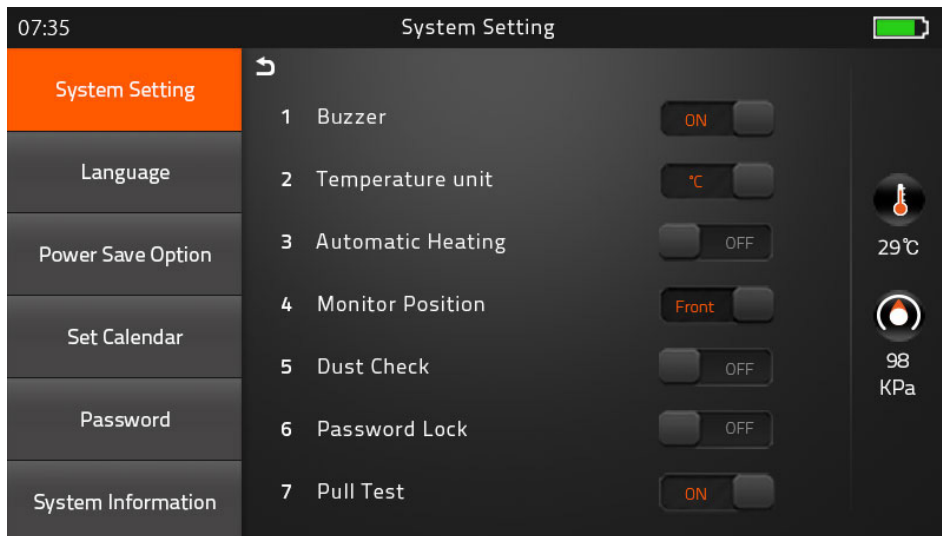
07:35

System Setting

System Setting

Language

Power Save Option

Set Calendar

Password

System Information

1 Buzzer ON

2 Temperature unit ℃

3 Automatic Heating OFF

4 Monitor Position Front

5 Dust Check OFF

6 Password Lock OFF

7 Pull Test ON

29℃

98 KPa